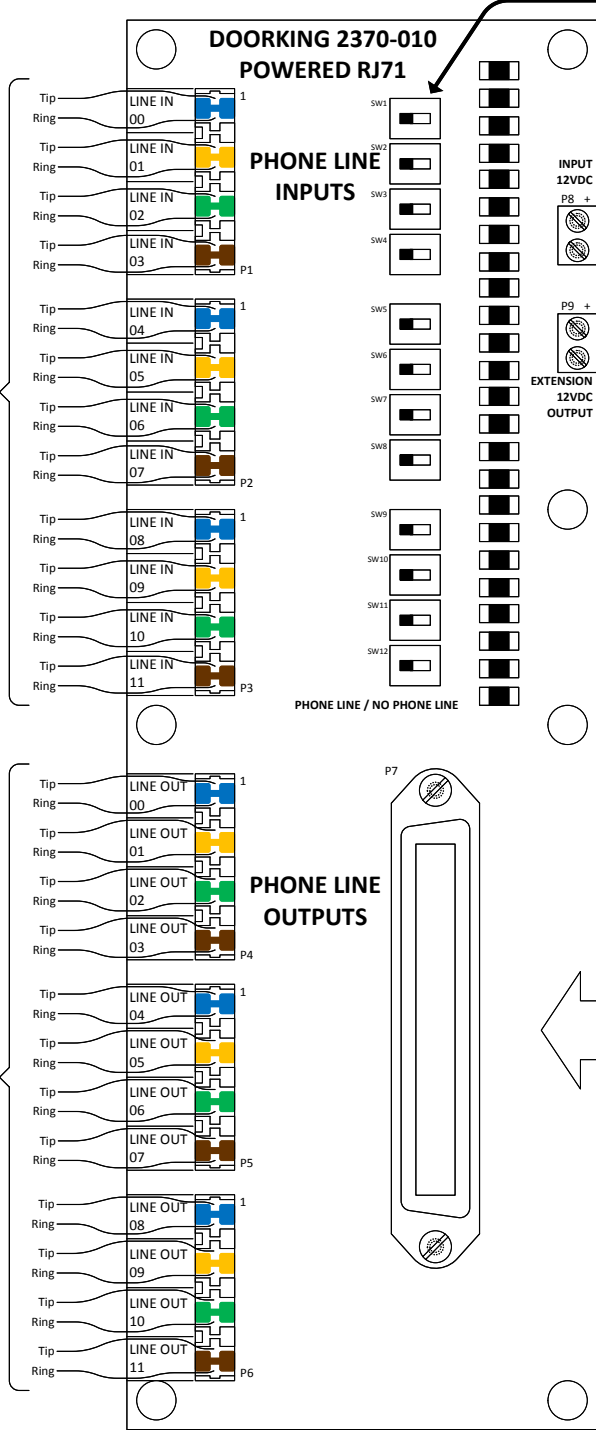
DOORKING 2370-010
POWERED RJ71

Tip
Ring
LINE IN 00
1
Tip
Ring
LINE IN 01
Tip
Ring
LINE IN 02
Tip
Ring
LINE IN 03
P1

Tip
Ring
LINE IN 04
1
Tip
Ring
LINE IN 05
Tip
Ring
LINE IN 06
Tip
Ring
LINE IN 07
P2

Tip
Ring
LINE IN 08
1
Tip
Ring
LINE IN 09
Tip
Ring
LINE IN 10
Tip
Ring
LINE IN 11
P3

PHONE LINE INPUTS

SW1
SW2
SW3
SW4
SW5
SW6
SW7
SW8
SW9
SW10
SW11
SW12

PHONE LINE / NO PHONE LINE

INPUT
12VDC
P8 +

P9 +
EXTENSION
12VDC
OUTPUT

Tip
Ring
LINE OUT 00
1
Tip
Ring
LINE OUT 01
Tip
Ring
LINE OUT 02
Tip
Ring
LINE OUT 03
P4

Tip
Ring
LINE OUT 04
1
Tip
Ring
LINE OUT 05
Tip
Ring
LINE OUT 06
Tip
Ring
LINE OUT 07
P5

Tip
Ring
LINE OUT 08
1
Tip
Ring
LINE OUT 09
Tip
Ring
LINE OUT 10
Tip
Ring
LINE OUT 11
P6

PHONE LINE OUTPUTS

P7